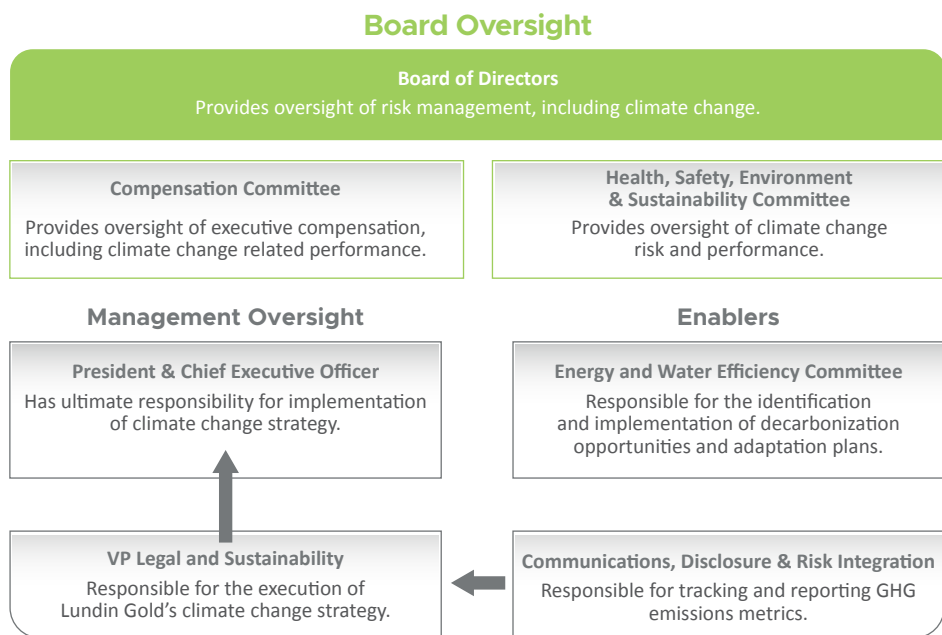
Board Oversight

Board of Directors
Provides oversight of risk management, including climate change.

Compensation Committee
Provides oversight of executive compensation, including climate change related performance.

Health, Safety, Environment & Sustainability Committee
Provides oversight of climate change risk and performance.

Management Oversight

President & Chief Executive Officer
Has ultimate responsibility for implementation of climate change strategy.

VP Legal and Sustainability
Responsible for the execution of Lundin Gold's climate change strategy.

Enablers

Energy and Water Efficiency Committee
Responsible for the identification and implementation of decarbonization opportunities and adaptation plans.

Communications, Disclosure & Risk Integration
Responsible for tracking and reporting GHG emissions metrics.